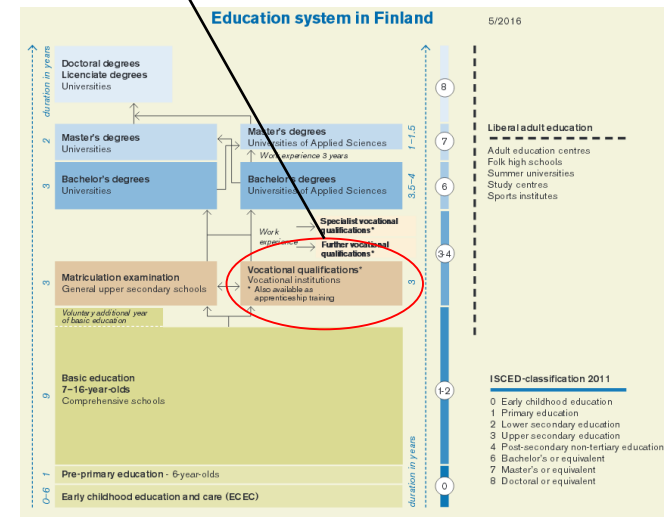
Education system in Finland

5/2016

duration in years

Doctoral degrees
Licenciate degrees
Universities

8

2

Master's degrees
Universities

Master's degrees
Universities of Applied Sciences

1–1.5

7

Work experience 3 years

3

Bachelor's degrees
Universities

Bachelor's degrees
Universities of Applied Sciences

3.5–4

6

Work experience

Specialist vocational qualifications*

Further vocational qualifications*

3-4

3

Matriculation examination
General upper secondary schools

Vocational qualifications*
Vocational institutions
* Also available as apprenticeship training

3

Voluntary additional year of basic education

9

Basic education
7–16-year-olds
Comprehensive schools

1-2

1

Pre-primary education - 6-year-olds

0–6

Early childhood education and care (ECEC)

duration in years

0

Liberal adult education

Adult education centres
Folk high schools
Summer universities
Study centres
Sports institutes

ISCED-classification 2011

0 Early childhood education
1 Primary education
2 Lower secondary education
3 Upper secondary education
4 Post-secondary non-tertiary education
6 Bachelor's or equivalent
7 Master's or equivalent
8 Doctoral or equivalent